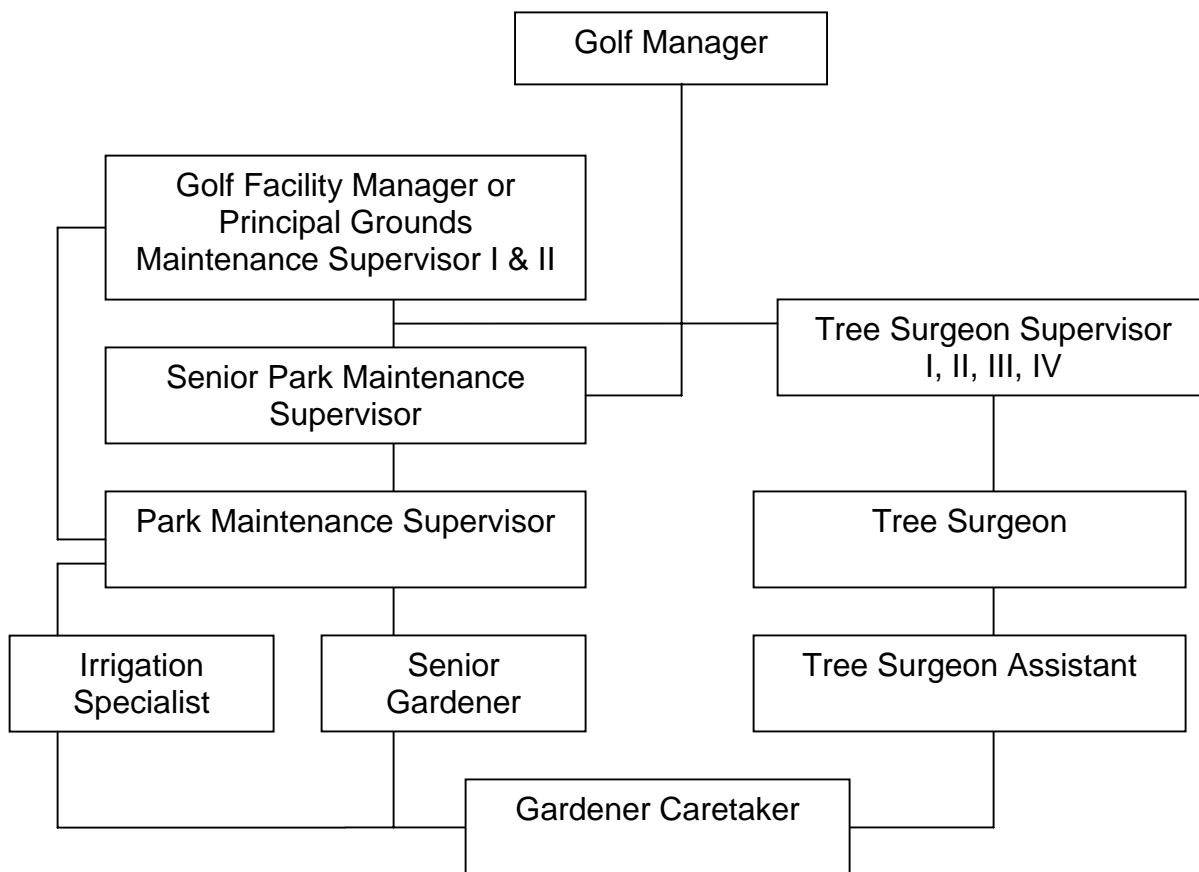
Golf Manager

Golf Facility Manager or Principal Grounds Maintenance Supervisor I & II

Tree Surgeon Supervisor I, II, III, IV

Senior Park Maintenance Supervisor

Park Maintenance Supervisor

Tree Surgeon

Irrigation Specialist

Senior Gardener

Tree Surgeon Assistant

Gardener Caretaker